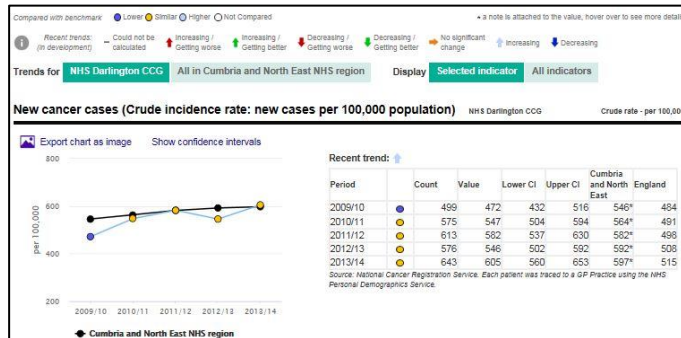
Compared with benchmark ● Lower ● Similar ● Higher ○ Not Compared

* a note is attached to the value, hover over to see more detail

Recent trends: (in development) – Could not be calculated ↑ Increasing / Getting worse ↑ Increasing / Getting better ↓ Decreasing / Getting worse ↓ Decreasing / Getting better → No significant change ↑ Increasing ↓ Decreasing

Trends for NHS Darlington CCG All in Cumbria and North East NHS region Display Selected indicator All indicators

New cancer cases (Crude incidence rate: new cases per 100,000 population) NHS Darlington CCG Crude rate - per 100,00

Export chart as image Show confidence intervals

800
600
400
200
per 100,000
2009/10 2010/11 2011/12 2012/13 2013/14

● Cumbria and North East NHS region

Recent trend: ↑

| Period | | Count | Value | Lower CI | Upper CI | Cumbria and North East | England |
|---|---|---|---|---|---|---|---|
| 2009/10 | ● | 499 | 472 | 432 | 516 | 546* | 484 |
| 2010/11 | ● | 575 | 547 | 504 | 594 | 564* | 491 |
| 2011/12 | ● | 613 | 582 | 537 | 630 | 582* | 498 |
| 2012/13 | ● | 576 | 546 | 502 | 592 | 592* | 508 |
| 2013/14 | ● | 643 | 605 | 560 | 653 | 597* | 515 |

Source: National Cancer Registration Service. Each patient was traced to a GP Practice using the NHS Personal Demographics Service.